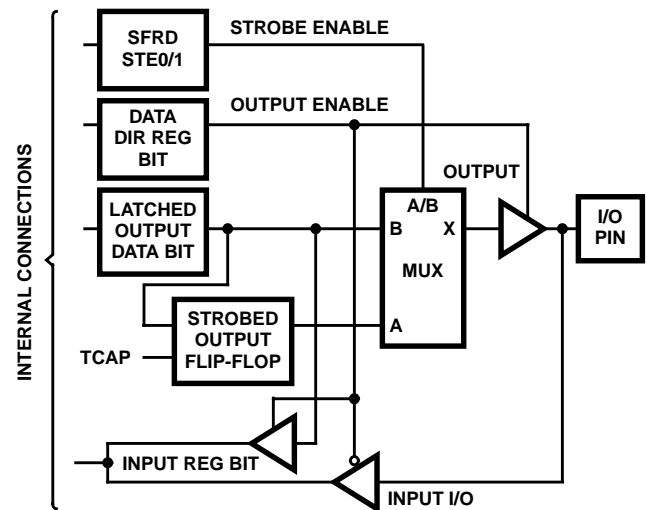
INTERNAL CONNECTIONS

SFRD STE0/1

STROBE ENABLE

DATA DIR REG BIT

OUTPUT ENABLE

OUTPUT

LATCHED OUTPUT DATA BIT

A/B

B

X

MUX

I/O PIN

STROBED OUTPUT FLIP-FLOP

A

TCAP

INPUT REG BIT

INPUT I/O